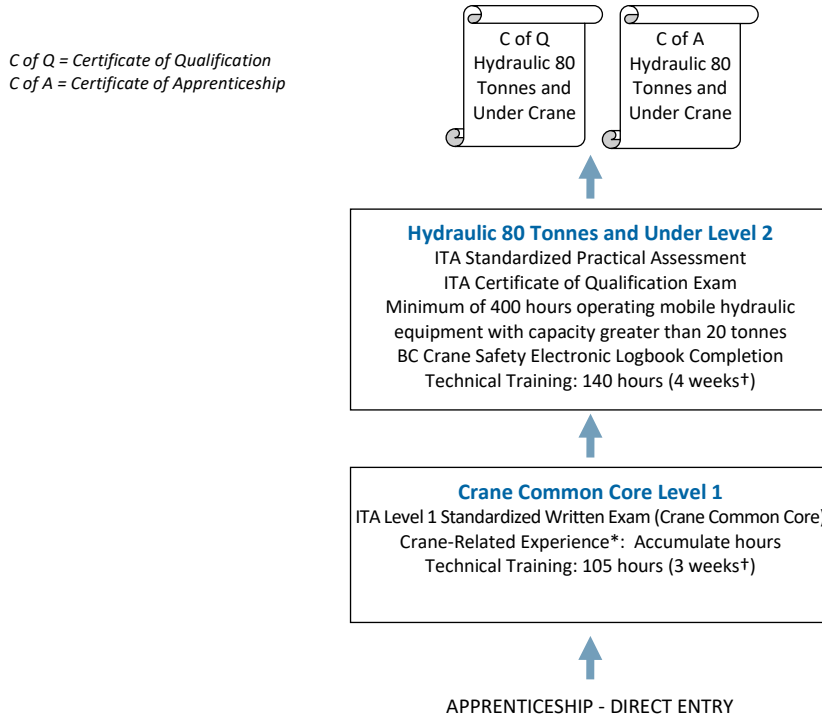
C of Q = Certificate of Qualification
C of A = Certificate of Apprenticeship

C of Q
Hydraulic 80
Tonnes and
Under Crane

C of A
Hydraulic 80
Tonnes and
Under Crane

Hydraulic 80 Tonnes and Under Level 2
ITA Standardized Practical Assessment
ITA Certificate of Qualification Exam
Minimum of 400 hours operating mobile hydraulic equipment with capacity greater than 20 tonnes
BC Crane Safety Electronic Logbook Completion
Technical Training: 140 hours (4 weeks†)

Crane Common Core Level 1
ITA Level 1 Standardized Written Exam (Crane Common Core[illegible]
Crane-Related Experience*: Accumulate hours
Technical Training: 105 hours (3 weeks†)

APPRENTICESHIP - DIRECT ENTRY